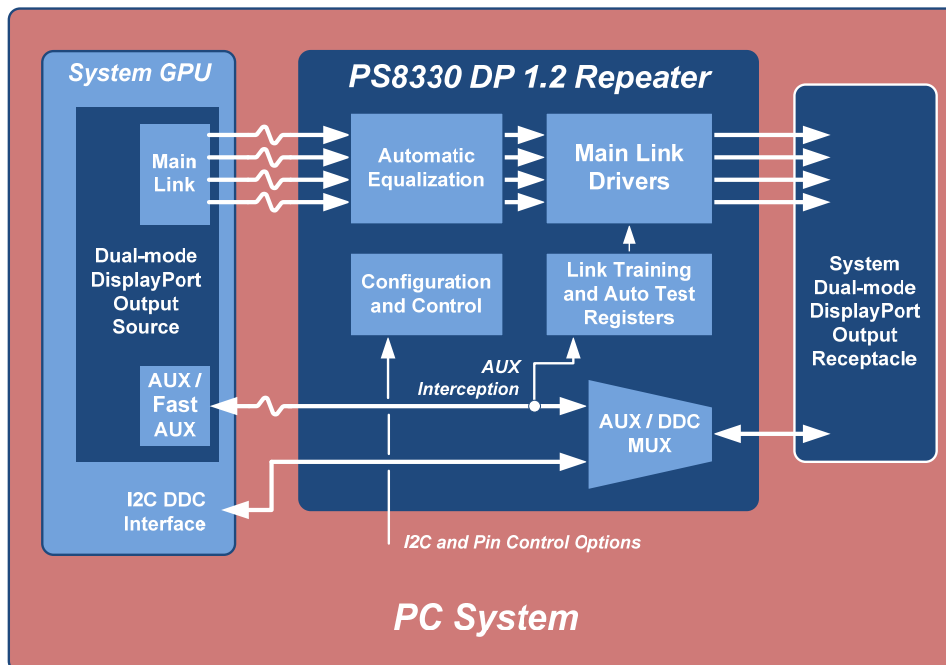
System GPU

Main Link

Dual-mode DisplayPort Output Source

AUX / Fast AUX

I2C DDC Interface

PS8330 DP 1.2 Repeater

Automatic Equalization

Main Link Drivers

Configuration and Control

Link Training and Auto Test Registers

AUX Interception

AUX / DDC MUX

System Dual-mode DisplayPort Output Receptacle

I2C and Pin Control Options

PC System